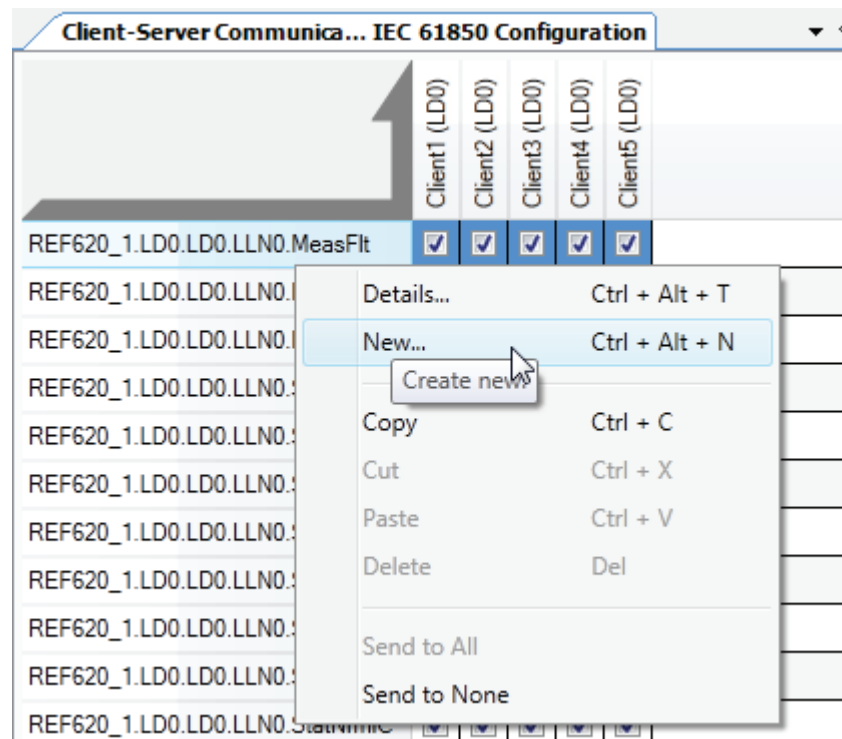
Client-Server Communica... IEC 61850 Configuration

Client1 (LD0)
Client2 (LD0)
Client3 (LD0)
Client4 (LD0)
Client5 (LD0)

REF620_1.LD0.LD0.LLN0.MeasFlt
REF620_1.LD0.LD0.LLN0.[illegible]
REF620_1.LD0.LD0.LLN0.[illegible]
REF620_1.LD0.LD0.LLN0.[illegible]
REF620_1.LD0.LD0.LLN0.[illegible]
REF620_1.LD0.LD0.LLN0.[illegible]
REF620_1.LD0.LD0.LLN0.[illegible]
REF620_1.LD0.LD0.LLN0.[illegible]
REF620_1.LD0.LD0.LLN0.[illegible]
REF620_1.LD0.LD0.LLN0.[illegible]
REF620_1.LD0.LD0.LLN0.StatNrmlC

Details... Ctrl + Alt + T
New... Ctrl + Alt + N
Create new
Copy Ctrl + C
Cut Ctrl + X
Paste Ctrl + V
Delete Del
Send to All
Send to None